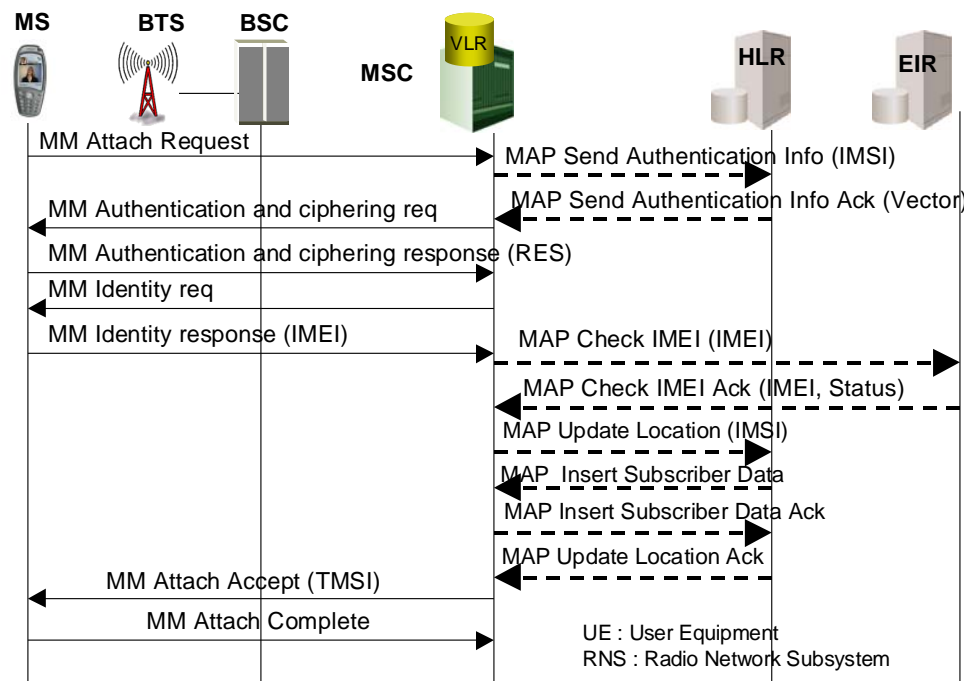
MS
BTS
BSC
VLR
MSC
HLR
EIR

MM Attach Request
MAP Send Authentication Info (IMSI)
MAP Send Authentication Info Ack (Vector)
MM Authentication and ciphering req
MM Authentication and ciphering response (RES)
MM Identity req
MM Identity response (IMEI)
MAP Check IMEI (IMEI)
MAP Check IMEI Ack (IMEI, Status)
MAP Update Location (IMSI)
MAP Insert Subscriber Data
MAP Insert Subscriber Data Ack
MAP Update Location Ack
MM Attach Accept (TMSI)
MM Attach Complete

UE : User Equipment
RNS : Radio Network Subsystem